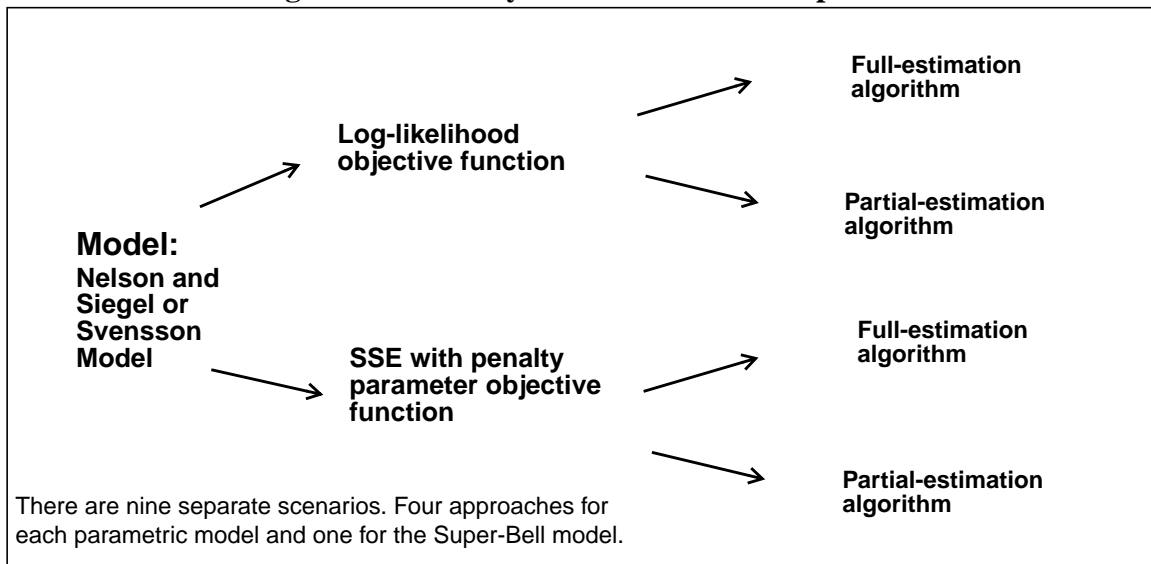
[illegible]

Model:
Nelson and Siegel or Svensson Model

Log-likelihood objective function

Full-estimation algorithm

Partial-estimation algorithm

SSE with penalty parameter objective function

Full-estimation algorithm

Partial-estimation algorithm

There are nine separate scenarios. Four approaches for each parametric model and one for the Super-Bell model.